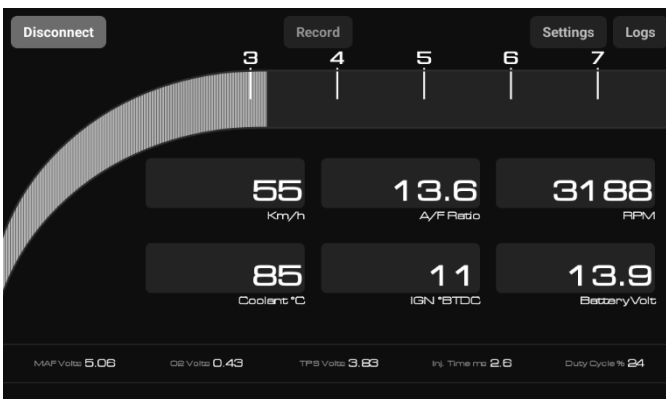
Disconnect
Record
Settings
Logs

3 4 5 6 7

55
Km/h

13.6
A/F Ratio

3188
RPM

85
Coolant °C

11
IGN °BTDC

13.9
BatteryVolt

MAF Volts 5.06
O2 Volts 0.43
TPS Volts 3.83
Inj. Time ms 2.6
Duty Cycle % 24